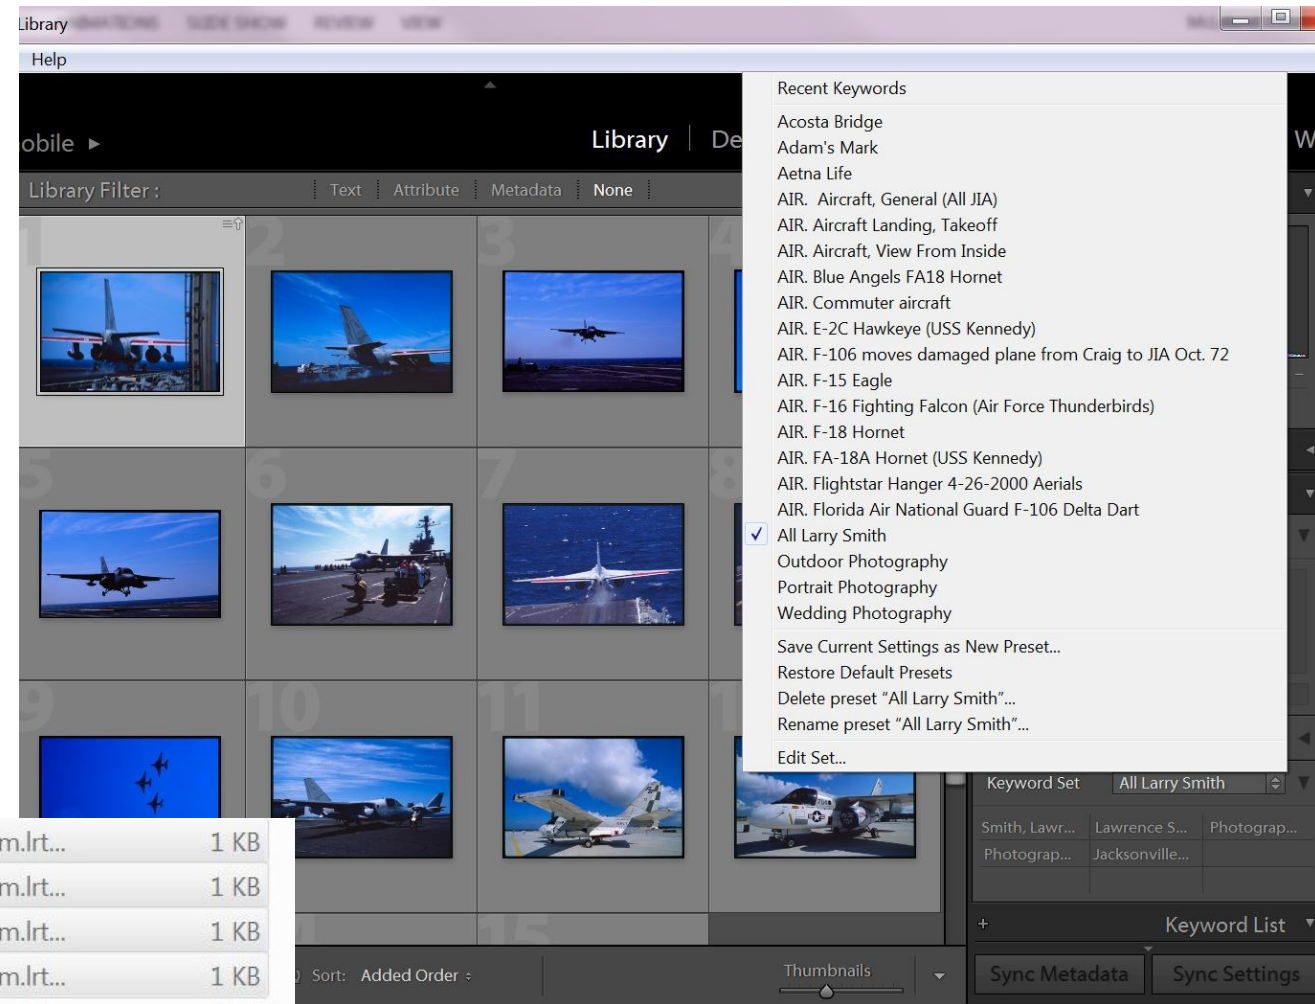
Library

Help

obile ▸

Library | De

W

Library Filter : Text Attribute Metadata None

Recent Keywords

Acosta Bridge
Adam's Mark
Aetna Life
AIR. Aircraft, General (All JIA)
AIR. Aircraft Landing, Takeoff
AIR. Aircraft, View From Inside
AIR. Blue Angels FA18 Hornet
AIR. Commuter aircraft
AIR. E-2C Hawkeye (USS Kennedy)
AIR. F-106 moves damaged plane from Craig to JIA Oct. 72
AIR. F-15 Eagle
AIR. F-16 Fighting Falcon (Air Force Thunderbirds)
AIR. F-18 Hornet
AIR. FA-18A Hornet (USS Kennedy)
AIR. Flightstar Hanger 4-26-2000 Aerials
AIR. Florida Air National Guard F-106 Delta Dart
✓ All Larry Smith
Outdoor Photography
Portrait Photography
Wedding Photography

Save Current Settings as New Preset...
Restore Default Presets
Delete preset "All Larry Smith"...
Rename preset "All Larry Smith"...

Edit Set...

Keyword Set All Larry Smith

Smith, Lawr... Lawrence S... Photograp...
Photograp... Jacksonville...

Keyword List

m.lrt... 1 KB
m.lrt... 1 KB
m.lrt... 1 KB
m.lrt... 1 KB

Sort: Added Order

Thumbnails

Sync Metadata Sync Settings